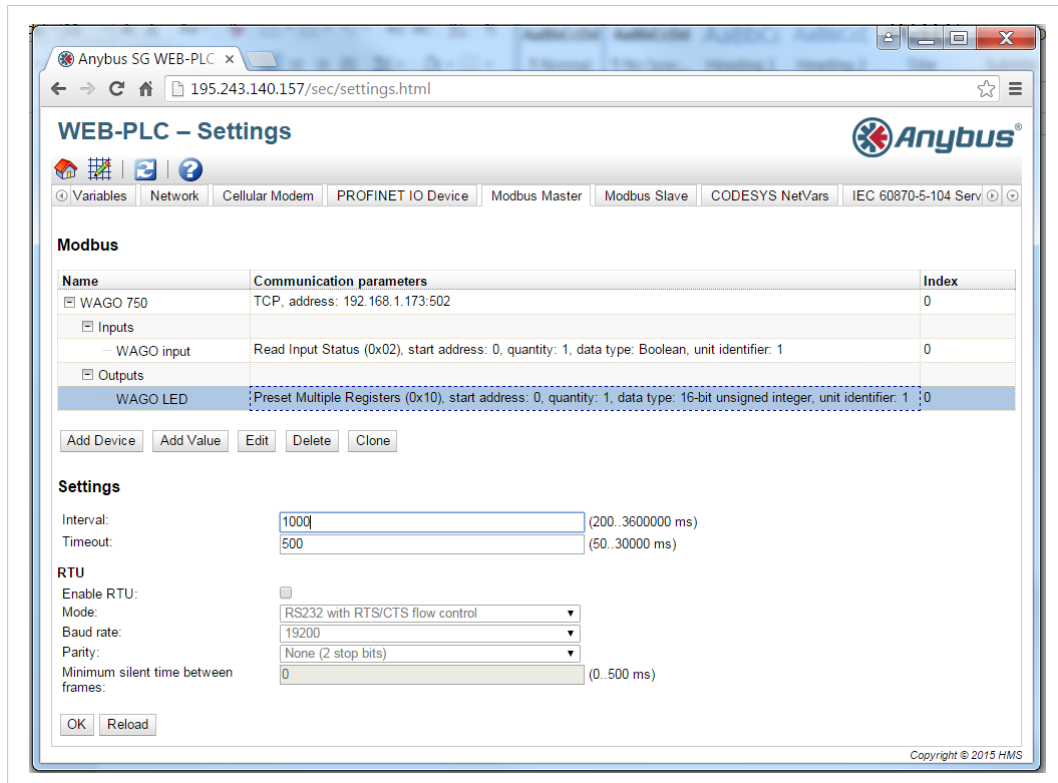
Anybus SG WEB-PLC ×

195.243.140.157/sec/settings.html

WEB-PLC – Settings

Anybus®

Variables | Network | Cellular Modem | PROFINET IO Device | Modbus Master | Modbus Slave | CODESYS NetVars | IEC 60870-5-104 Serv

Modbus

| Name | Communication parameters | Index |
|---|---|---|
| ⊟ WAGO 750 | TCP, address: 192.168.1.173:502 | 0 |
| ⊟ Inputs | | |
| WAGO input | Read Input Status (0x02), start address: 0, quantity: 1, data type: Boolean, unit identifier: 1 | 0 |
| ⊟ Outputs | | |
| WAGO LED | Preset Multiple Registers (0x10), start address: 0, quantity: 1, data type: 16-bit unsigned integer, unit identifier: 1 | 0 |

Add Device | Add Value | Edit | Delete | Clone

Settings

Interval: 1000 (200..3600000 ms)
Timeout: 500 (50..30000 ms)

RTU

Enable RTU:
Mode: RS232 with RTS/CTS flow control
Baud rate: 19200
Parity: None (2 stop bits)
Minimum silent time between frames: 0 (0..500 ms)

OK | Reload

Copyright © 2015 HMS